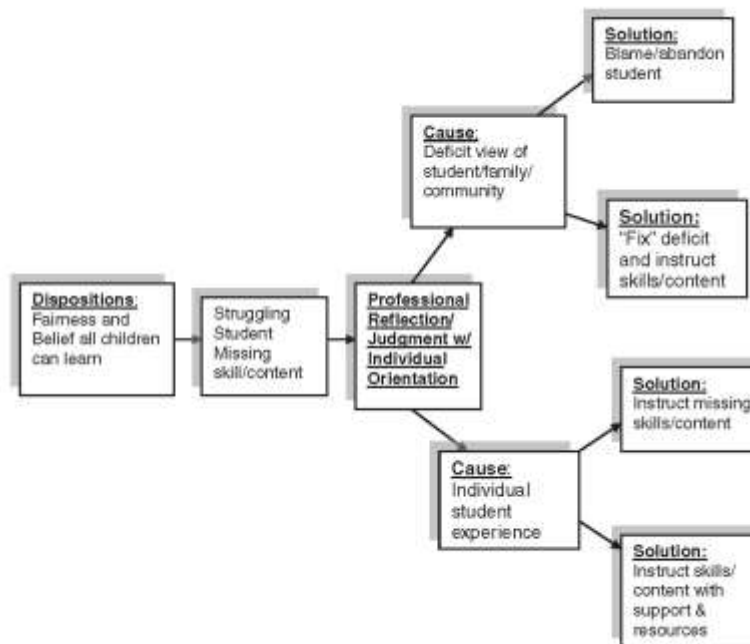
Dispositions: Fairness and Belief all children can learn

Struggling Student Missing skill/content

Professional Reflection/ Judgment w/ Individual Orientation

Cause: Deficit view of student/family/ community

Solution: Blame/abandon student

Solution: "Fix" deficit and instruct skills/content

Cause: Individual student experience

Solution: Instruct missing skills/content

Solution: Instruct skills/ content with support & resources